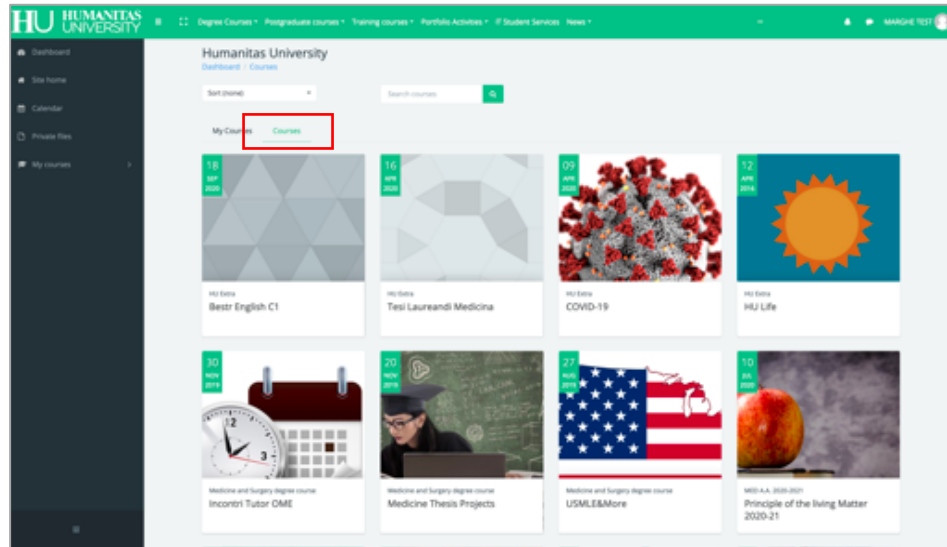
HU HUMANITAS UNIVERSITY

Degree Courses ▾ Postgraduate courses ▾ Training courses ▾ Portfolio Activities ▾ IT Student Services News ▾

MARGHE TEST

Dashboard
Site home
Calendar
Private files
My courses

Humanitas University
Dashboard / Courses

Sort (none)

Search courses

My Courses
Courses

18 SEP 2020
HU Extra
Bestr English C1

16 APR 2020
HU Extra
Tesi Laureandi Medicina

09 APR 2020
HU Extra
COVID-19

12 APR 2016
HU Extra
HU Life

30 NOV 2019
Medicine and Surgery degree course
Incontri Tutor OME

20 NOV 2019
Medicine and Surgery degree course
Medicine Thesis Projects

27 AUG 2019
Medicine and Surgery degree course
USMLE&More

10 JUL 2020
MED A.A. 2020-2021
Principle of the living Matter 2020-21